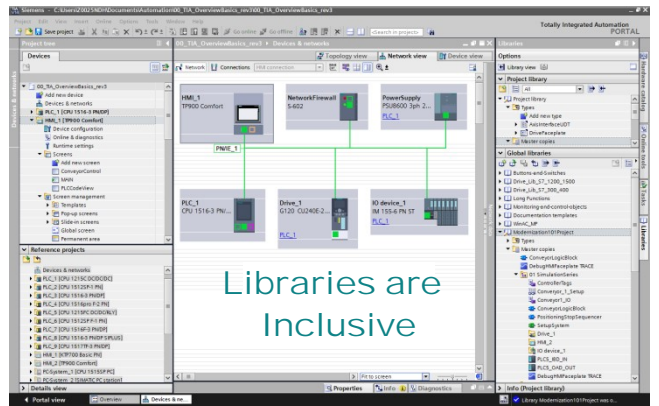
Siemens - C:\Users\2025NDH\Documents\Automation\00_TIA_OverviewBasics_rev3\00_TIA_OverviewBasics_rev3

Project Edit View Insert Online Options Tools Window Help

Totally Integrated Automation PORTAL

Save project

Go online Go offline

Project tree

Devices

00_TIA_OverviewBasics_rev3
Add new device
Devices & networks
PLC_1 [CPU 1516-3 PN/DP]
HMI_1 [TP900 Comfort]
Device configuration
Online & diagnostics
Runtime settings
Screens
Add new screen
ConveyorControl
MAIN
PLCCodeView
Screen management
Templates
Pop-up screens
Slide-in screens
Global screen
Permanent area

Reference projects

Devices & networks
PLC_1 [CPU 1215C DC/DC/DC]
PLC_2 [CPU 1512SP F-1 PN]
PLC_3 [CPU 1516-3 PN/DP]
PLC_4 [CPU 1516pro F-2 PN]
PLC_5 [CPU 1215C DC/DC/RLY]
PLC_6 [CPU 1515SP F-1 PN]
PLC_7 [CPU 1516F-3 PN/DP]
PLC_8 [CPU 1516-3 PN/DP SIPLUS]
PLC_9 [CPU 1517TF-3 PN/DP]
HMI_1 [KTP700 Basic PN]
HMI_2 [TP900 Comfort]
PC-System_1 [CPU 1515SP PC]
PC-System_2 [SIMATIC PC station]

Details view

00_TIA_OverviewBasics_rev3 ▸ Devices & networks

Topology view Network view Device view

Network Connections HMI connection

HMI_1
TP900 Comfort

NetworkFirewall
S-602

PowerSupply
PSU8600 3ph 2...
PLC_1

PN/IE_1

PLC_1
CPU 1516-3 PN/...

Drive_1
G120 CU240E-2...
PLC_1

IO device_1
IM 155-6 PN ST
PLC_1

Libraries are Inclusive

Fit to screen

Properties Info Diagnostics

Libraries

Options

Library view

Project library

Types

All

Project library
Types
Add new type
AddInterfaceUDT
DriveFaceplate
Master copies

Global libraries

Buttons-and-Switches
Drive_Lib_S7_1200_1500
Drive_Lib_S7_300_400
Long Functions
Monitoring-and-control-objects
Documentation templates
SiVArc_MP
Modernization101Project
Types
Master copies
ConveyorLogicBlock
DebugHMIFaceplate TRACE
01 SimulationSeries
ControllerTags
Conveyor_1_Setup
Conveyor1_IO
ConveyorLogicBlock
PositioningStepSequencer
SetupSystem
Drive_1
HMI_2
IO device_1
PLCS_BID_IN
PLCS_OAD_OUT
DebugHMIFaceplate TRACE

Info (Project library)

Portal view

Overview

Devices & ne...

Library Modernization101Project was o...

Hardware catalog

Online tools

Tasks

Libraries